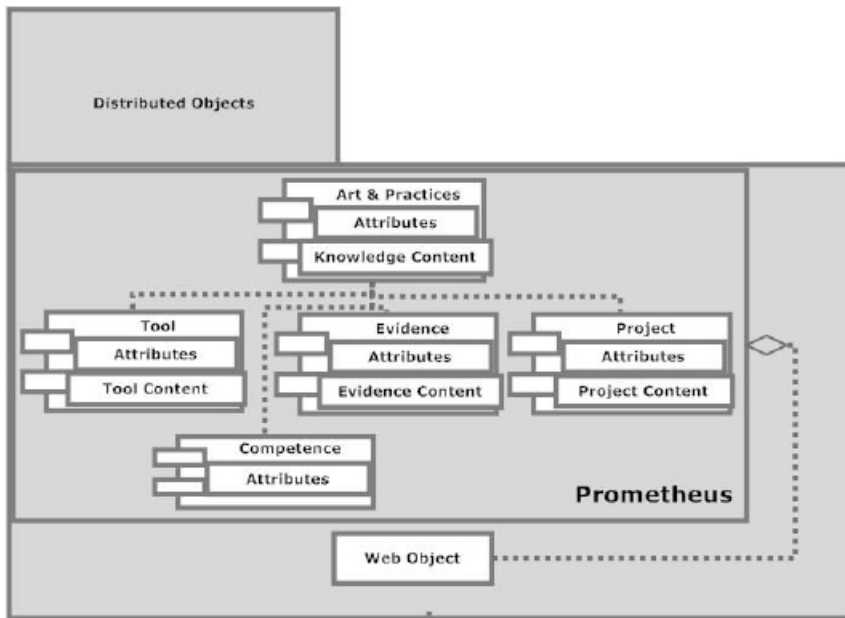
Distributed Objects

Art & Practices
Attributes
Knowledge Content

Tool
Attributes
Tool Content

Evidence
Attributes
Evidence Content

Project
Attributes
Project Content

Competence
Attributes

Prometheus

Web Object